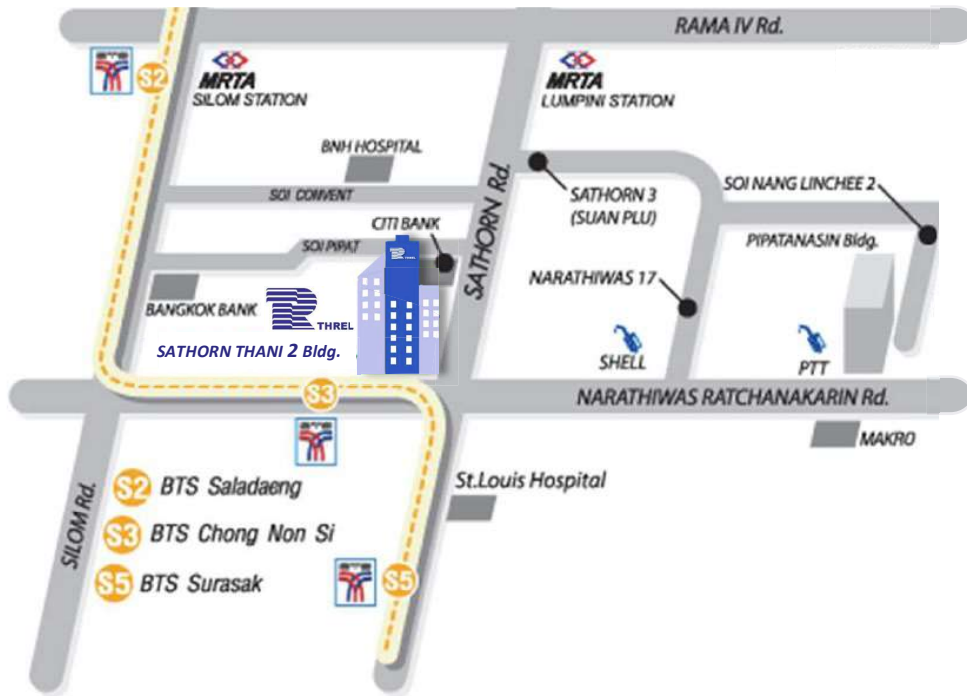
RAMA IV Rd.

S2

MRTA
SILOM STATION

MRTA
LUMPINI STATION

BNH HOSPITAL

SOI CONVENT

SOI PIPAT

CITI BANK

SATHORN Rd.

SATHORN 3
(SUAN PLU)

SOI NANG LINCHEE 2

PIPATANASIN Bldg.

NARATHIWAS 17

BANGKOK BANK

THREL

SATHORN THANI 2 Bldg.

SHELL

PTT

S3

NARATHIWAS RATCHANAKARIN Rd.

MAKRO

St.Louis Hospital

SILOM Rd.

S2 BTS Saladaeng
S3 BTS Chong Non Si
S5 BTS Surasak

S5